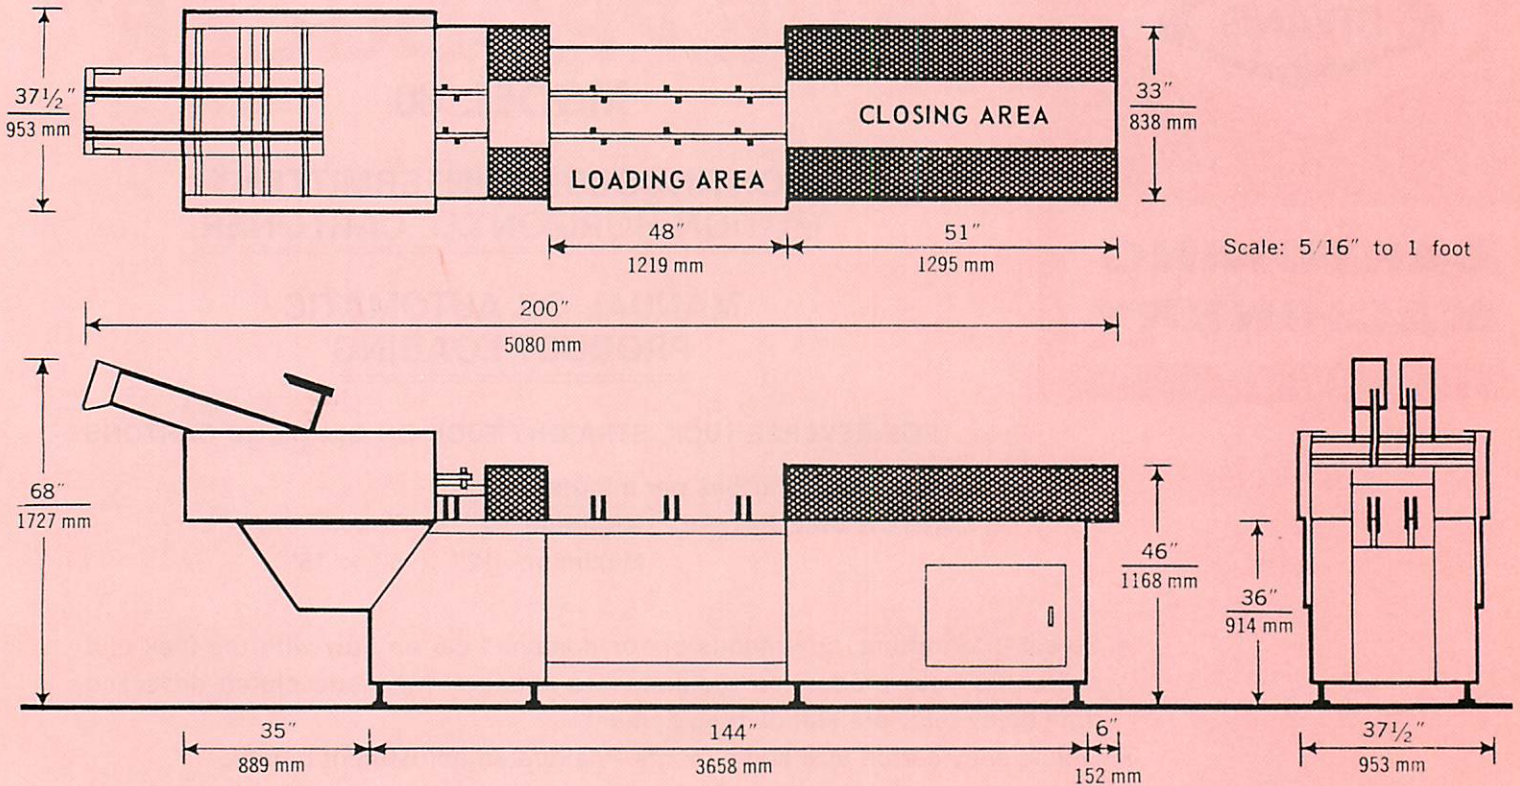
$37\frac{1}{2}''$
953 mm

CLOSING AREA

33″
838 mm

LOADING AREA

48″
1219 mm

51″
1295 mm

Scale: 5/16″ to 1 foot

200″
5080 mm

68″
1727 mm

46″
1168 mm

36″
914 mm

35″
889 mm

144″
3658 mm

6″
152 mm

$37\frac{1}{2}''$
953 mm